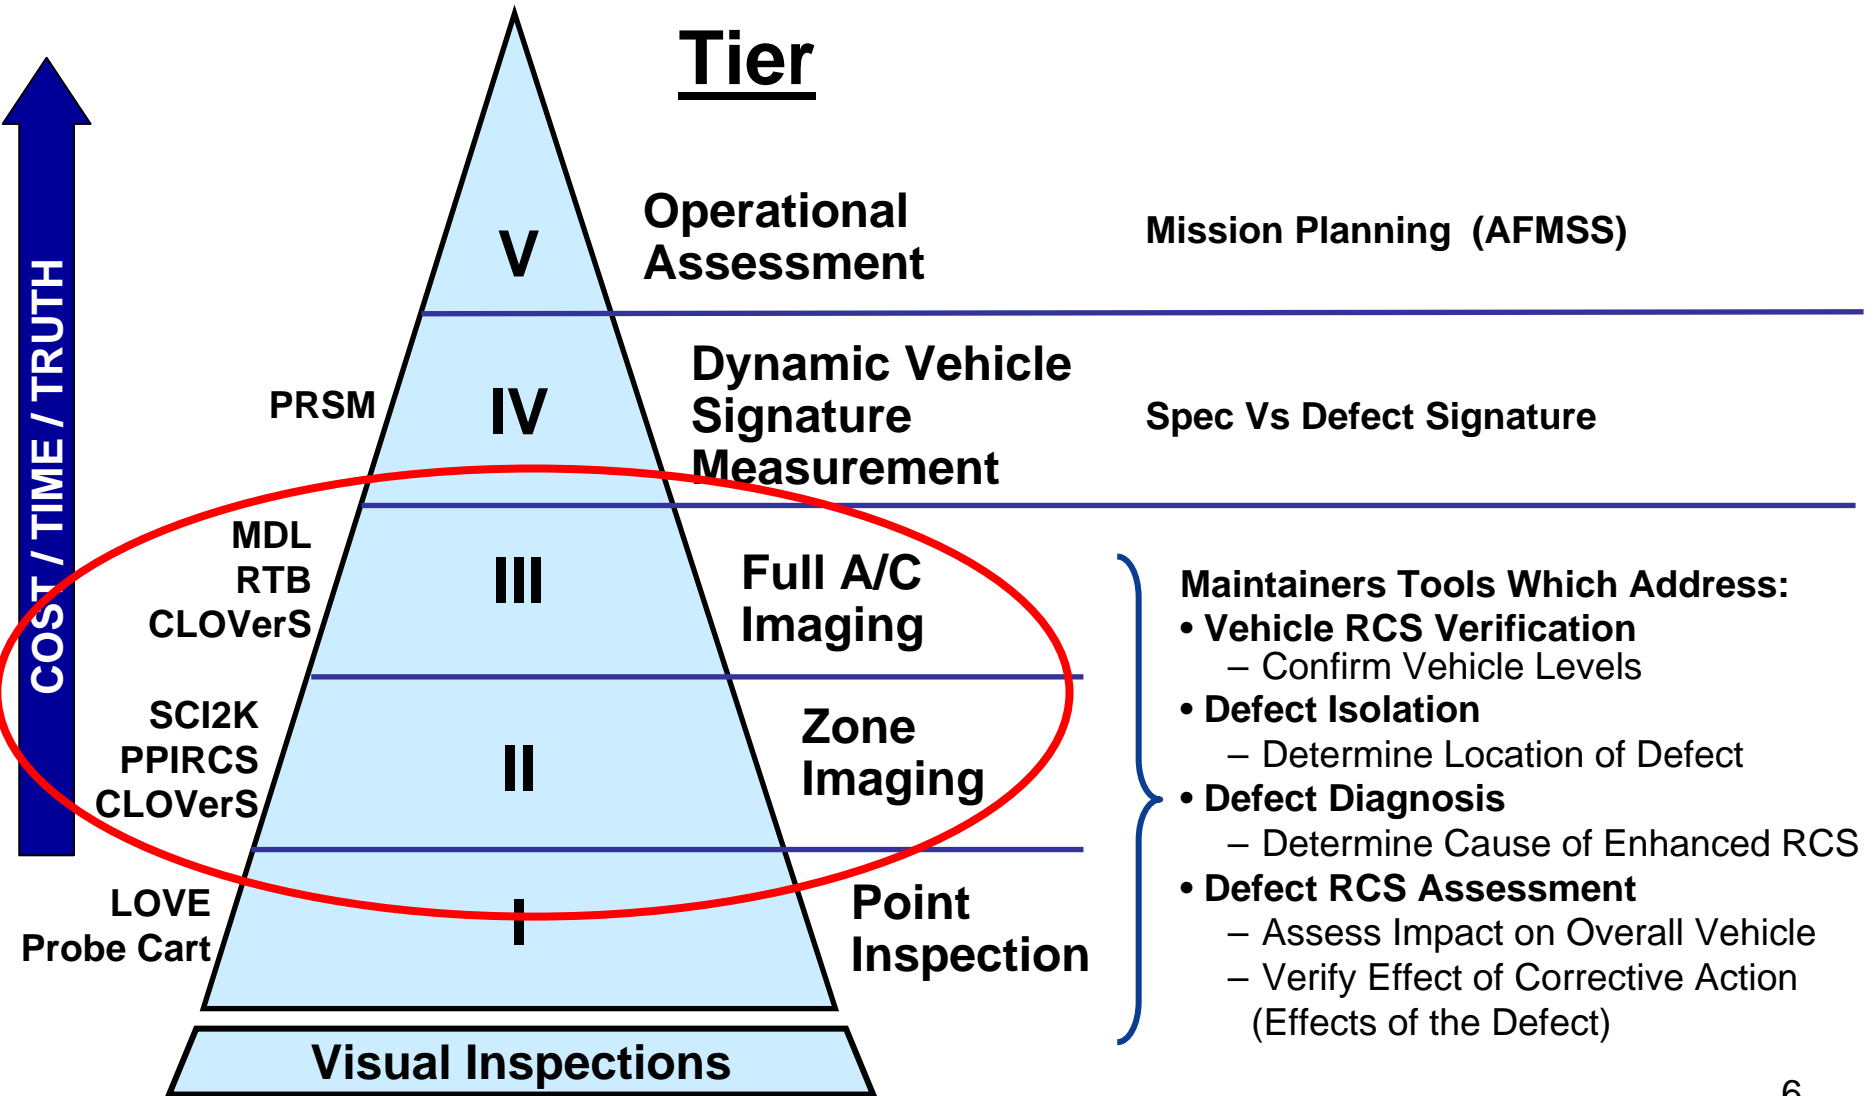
Tier

COST / TIME / TRUTH

V
Operational Assessment
Mission Planning (AFMSS)

PRSM
IV
Dynamic Vehicle Signature Measurement
Spec Vs Defect Signature

MDL
RTB
CLOVerS
III
Full A/C Imaging

SCI2K
PPIRCS
CLOVerS
II
Zone Imaging

LOVE
Probe Cart
I
Point Inspection

Visual Inspections

Maintainers Tools Which Address:
• Vehicle RCS Verification
– Confirm Vehicle Levels
• Defect Isolation
– Determine Location of Defect
• Defect Diagnosis
– Determine Cause of Enhanced RCS
• Defect RCS Assessment
– Assess Impact on Overall Vehicle
– Verify Effect of Corrective Action (Effects of the Defect)

6